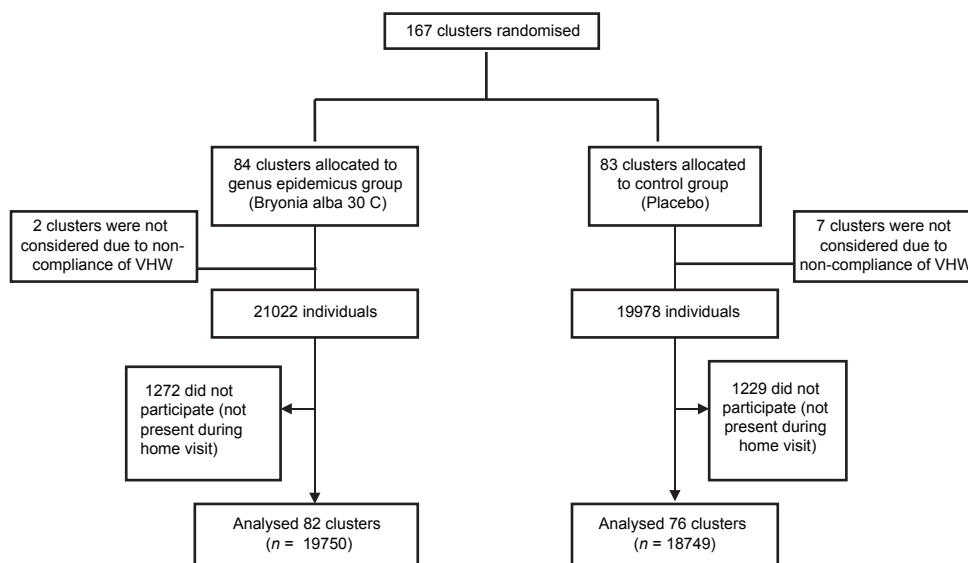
167 clusters randomised

84 clusters allocated to genus epidemicus group (Bryonia alba 30 C)

83 clusters allocated to control group (Placebo)

2 clusters were not considered due to non-compliance of VHW

7 clusters were not considered due to non-compliance of VHW

21022 individuals

19978 individuals

1272 did not participate (not present during home visit)

1229 did not participate (not present during home visit)

Analysed 82 clusters ($n$ = 19750)

Analysed 76 clusters ($n$ = 18749)